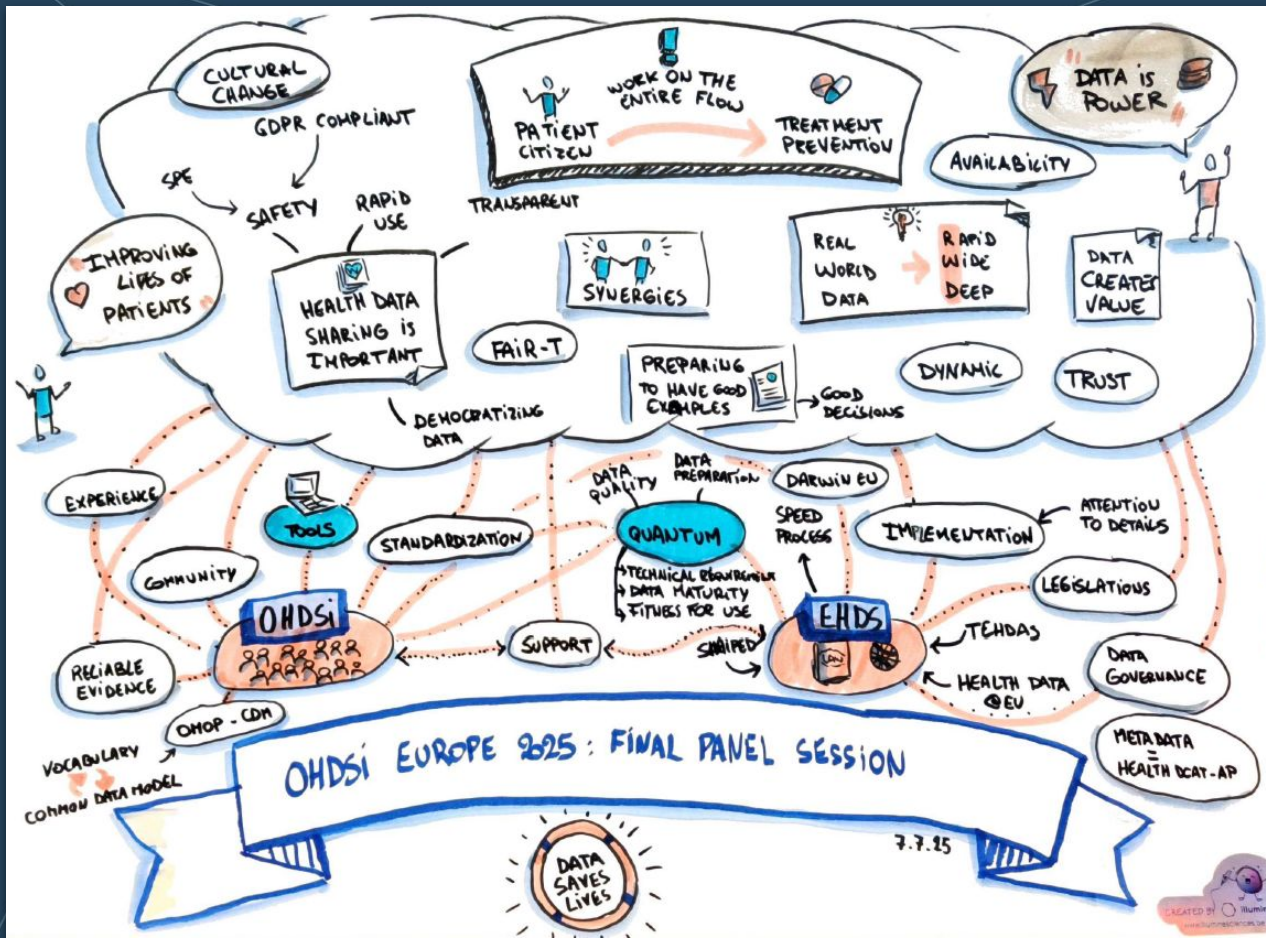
CULTURAL CHANGE

GDPR COMPLIANT

SPE

SAFETY

RAPID USE

PATIENT CITIZEN

WORK ON THE ENTIRE FLOW

TREATMENT PREVENTION

TRANSPARENT

DATA IS POWER

AVAILABILITY

IMPROVING LIFES OF PATIENTS

HEALTH DATA SHARING IS IMPORTANT

SYNERGIES

REAL WORLD DATA

RAPID WIDE DEEP

DATA CREATES VALUE

FAIR-T

PREPARING TO HAVE GOOD EXAMPLES

GOOD DECISIONS

DYNAMIC

TRUST

DEMOCRATIZING DATA

EXPERIENCE

TOOLS

STANDARDIZATION

DATA QUALITY

DATA PREPARATION

QUANTUM

TECHNICAL REQUIREMENTS
DATA MATURITY
FITNES FOR USE

DARWIN EU

SPEED PROCESS

IMPLEMENTATION

ATTENTION TO DETAILS

COMMUNITY

LEGISLATIONS

OHDSi

SUPPORT

SHAPED

EHDS

TEHDAS

RELIABLE EVIDENCE

DATA GOVERNANCE

HEALTH DATA @EU

OMOP - CDM

VOCABULARY

COMMON DATA MODEL

OHDSi EUROPE 2025 : FINAL PANEL SESSION

META DATA = HEALTH DCAT-AP

7.7.25

DATA SAVES LIVES

CREATED BY Illumin